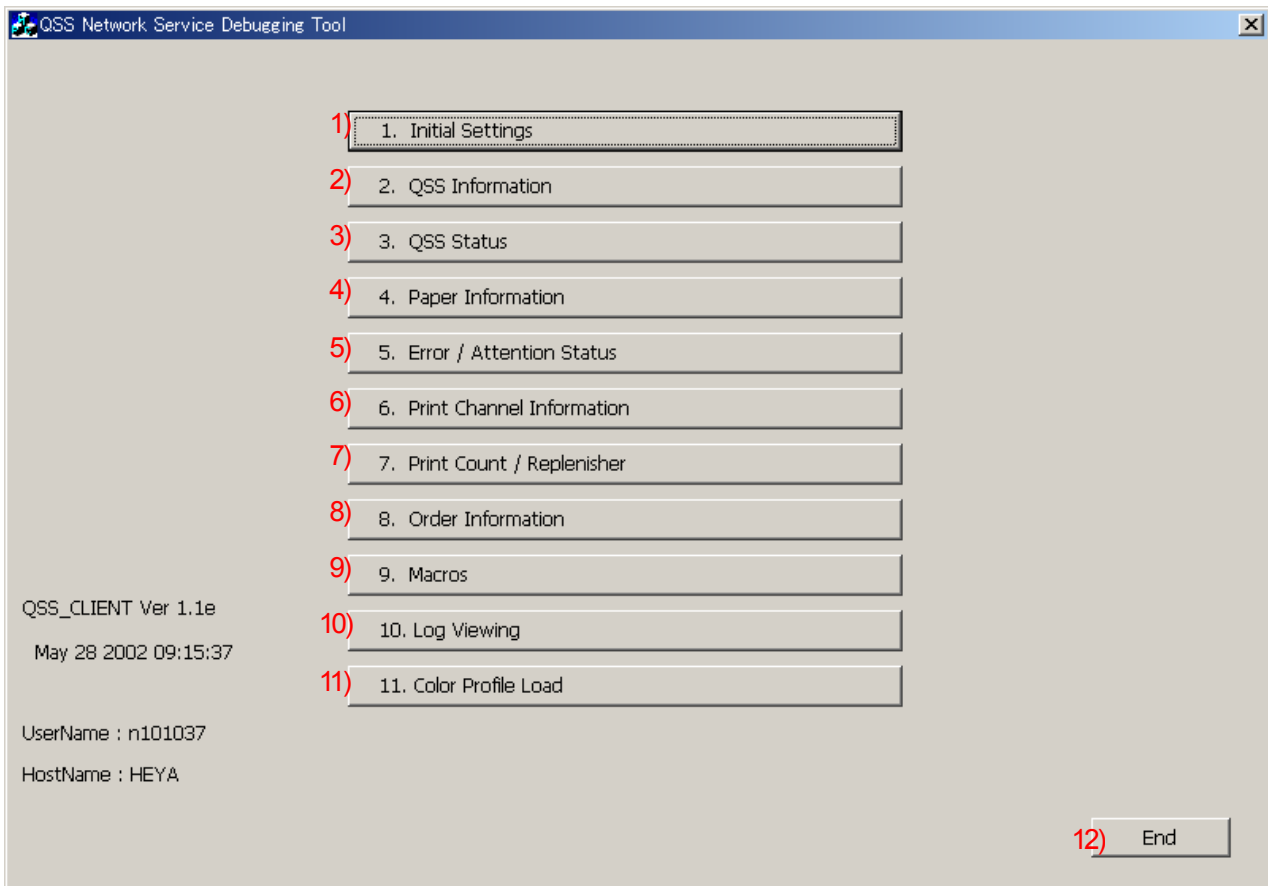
QSS Network Service Debugging Tool

1) 1. Initial Settings

2) 2. QSS Information

3) 3. QSS Status

4) 4. Paper Information

5) 5. Error / Attention Status

6) 6. Print Channel Information

7) 7. Print Count / Replenisher

8) 8. Order Information

9) 9. Macros

10) 10. Log Viewing

11) 11. Color Profile Load

QSS_CLIENT Ver 1.1e

May 28 2002 09:15:37

UserName : n101037

HostName : HEYA

12) End